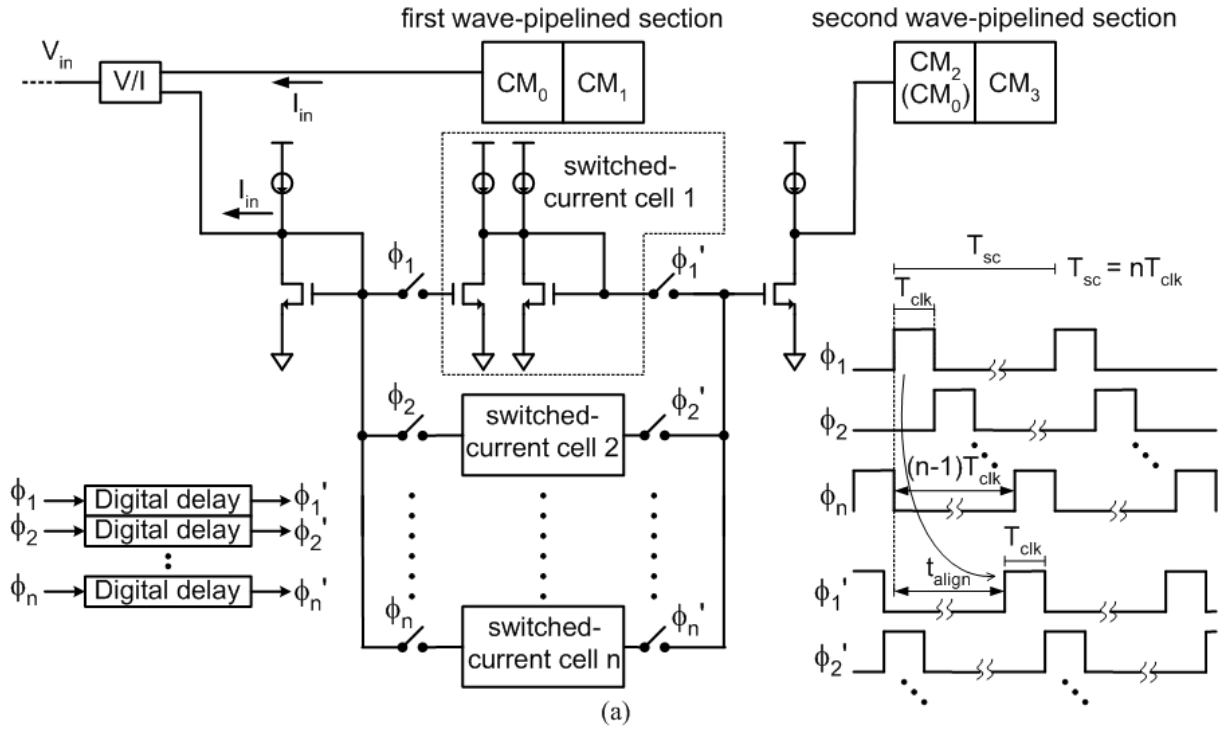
first wave-pipelined section

second wave-pipelined section

$V_{in}$

V/I

$I_{in}$

$CM_0$

$CM_1$

$CM_2$ $(CM_0)$

$CM_3$

switched-current cell 1

$I_{in}$

$\phi_1$

$\phi_1'$

$T_{sc}$

$T_{sc} = nT_{clk}$

$T_{clk}$

$\phi_1$

$\phi_2$

switched-current cell 2

$\phi_2'$

$\phi_2$

$\phi_1$ → Digital delay → $\phi_1'$

$\phi_2$ → Digital delay → $\phi_2'$

$\phi_n$ → Digital delay → $\phi_n'$

$(n-1)T_{clk}$

$\phi_n$

$T_{clk}$

$t_{align}$

$\phi_1'$

$\phi_n$

switched-current cell n

$\phi_n'$

$\phi_2'$

(a)